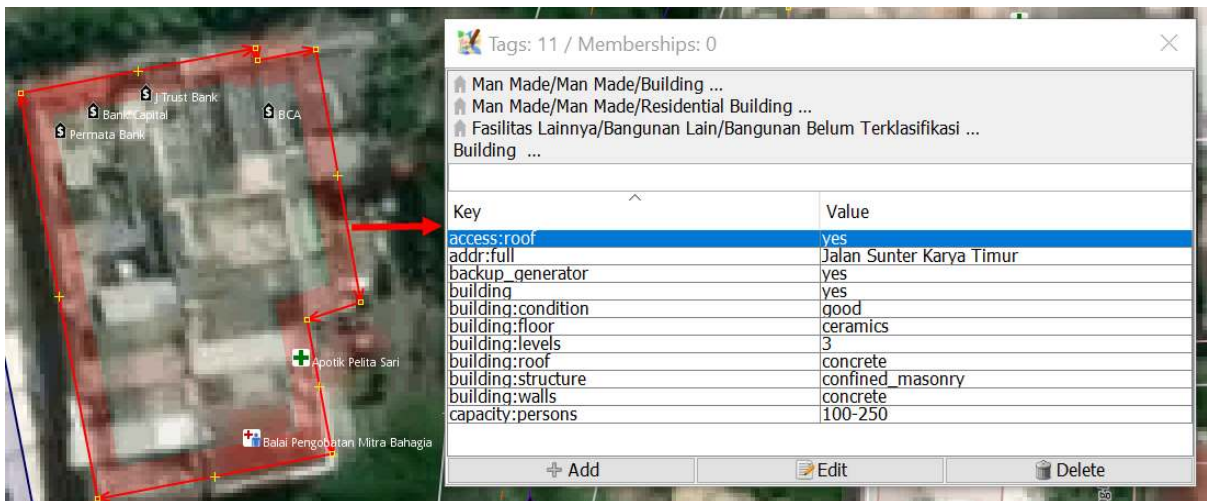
J Trust Bank
Bank Capital
BCA
Permata Bank
Apotik Pelita Sari
Balai Pengobatan Mitra Bahagia

Tags: 11 / Memberships: 0

Man Made/Man Made/Building ...
Man Made/Man Made/Residential Building ...
Fasilitas Lainnya/Bangunan Lain/Bangunan Belum Terklasifikasi ...
Building ...

| Key | Value |
|---|---|
| access:roof | yes |
| addr:full | Jalan Sunter Karya Timur |
| backup_generator | yes |
| building | yes |
| building:condition | good |
| building:floor | ceramics |
| building:levels | 3 |
| building:roof | concrete |
| building:structure | confined_masonry |
| building:walls | concrete |
| capacity:persons | 100-250 |

Add
Edit
Delete